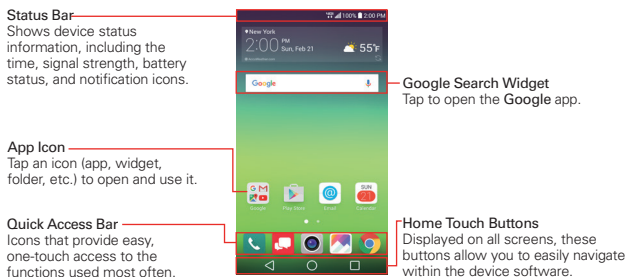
Status Bar
Shows device status information, including the time, signal strength, battery status, and notification icons.

App Icon
Tap an icon (app, widget, folder, etc.) to open and use it.

Quick Access Bar
Icons that provide easy, one-touch access to the functions used most often.

100% 2:00 PM

New York
2:00 PM Sun, Feb 21
55°F

Google

Google
Play Store
Email
SUN
Calendar

Google Search Widget
Tap to open the Google app.

Home Touch Buttons
Displayed on all screens, these buttons allow you to easily navigate within the device software.